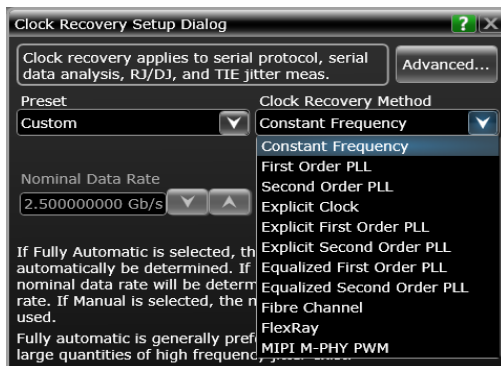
Clock Recovery Setup Dialog

?

X

Clock recovery applies to serial protocol, serial data analysis, RJ/DJ, and TIE jitter meas.

Advanced...

Preset

Custom

Clock Recovery Method

Constant Frequency

Constant Frequency
First Order PLL
Second Order PLL
Explicit Clock
Explicit First Order PLL
Explicit Second Order PLL
Equalized First Order PLL
Equalized Second Order PLL
Fibre Channel
FlexRay
MIPI M-PHY PWM

Nominal Data Rate

2.500000000 Gb/s

If Fully Automatic is selected, th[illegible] automatically be determined. If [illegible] nominal data rate will be determ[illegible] rate. If Manual is selected, the n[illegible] used.

Fully automatic is generally pref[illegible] large quantities of high frequenc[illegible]